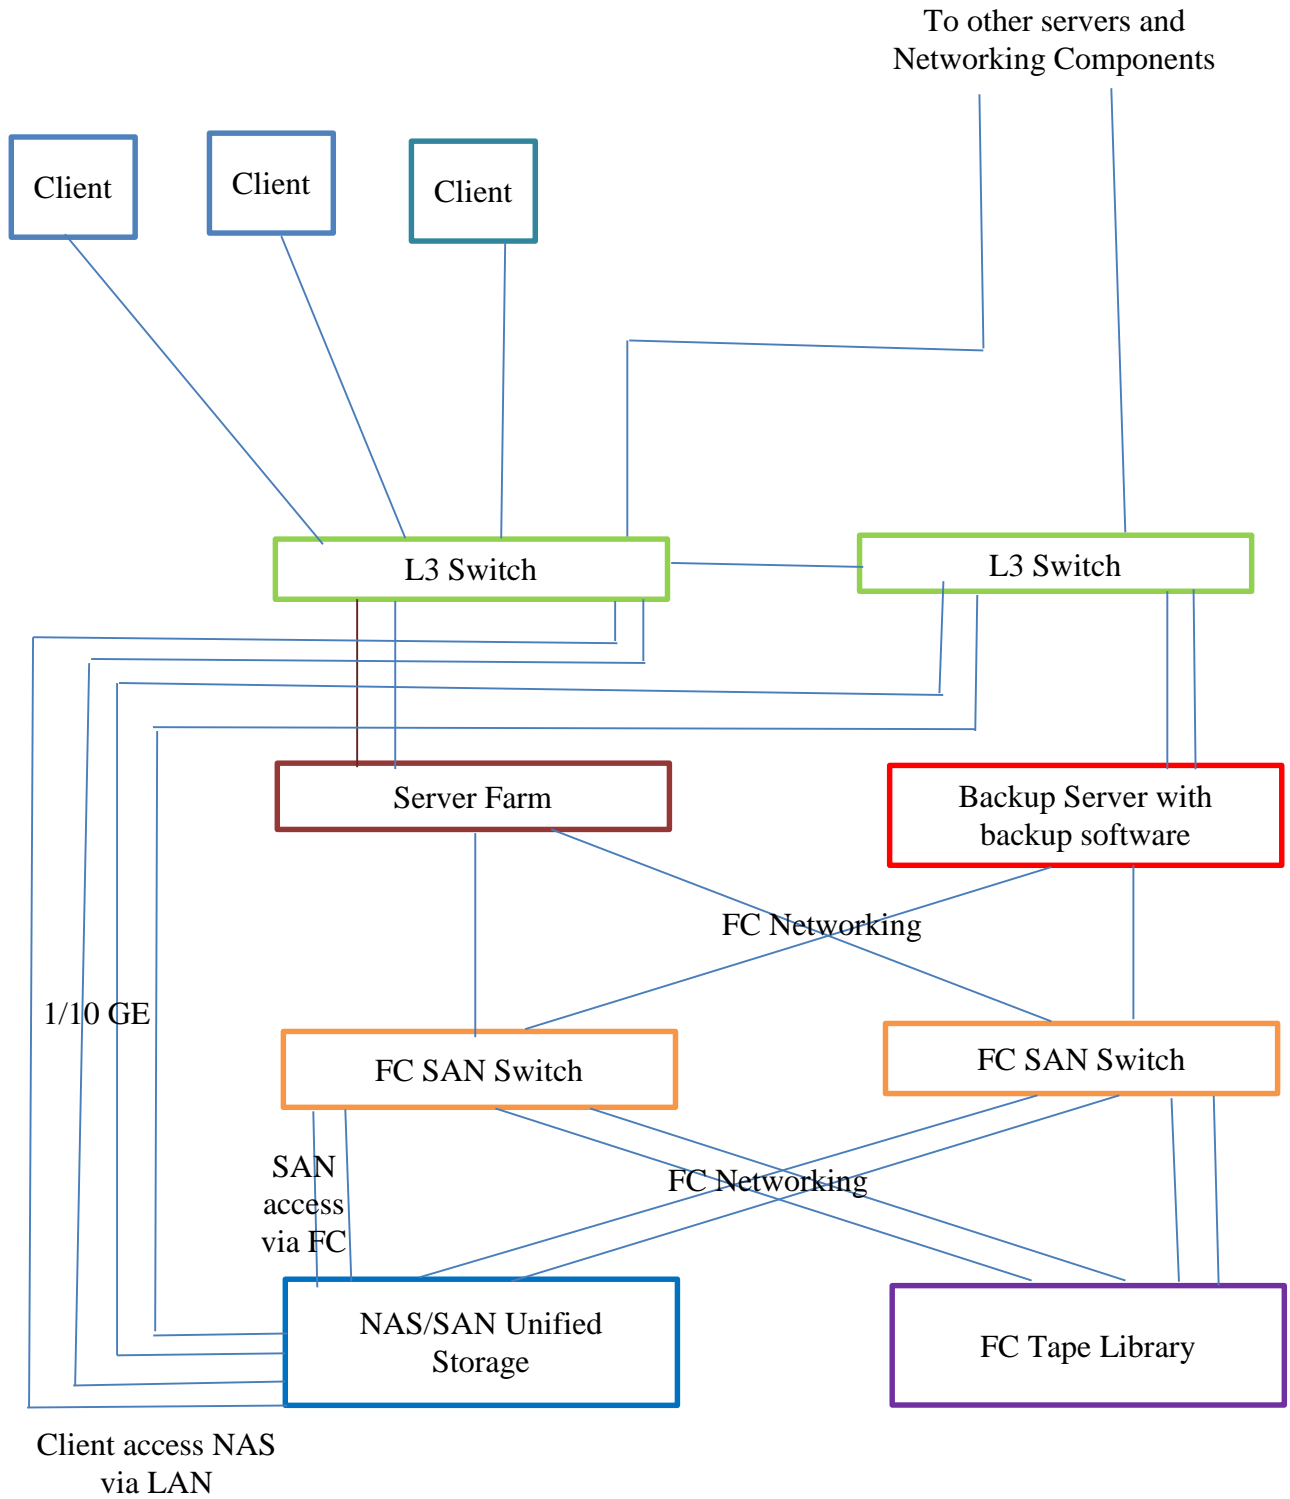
To other servers and Networking Components

Client

Client

Client

L3 Switch

L3 Switch

Server Farm

Backup Server with backup software

FC Networking

1/10 GE

FC SAN Switch

FC SAN Switch

SAN access via FC

FC Networking

NAS/SAN Unified Storage

FC Tape Library

Client access NAS via LAN